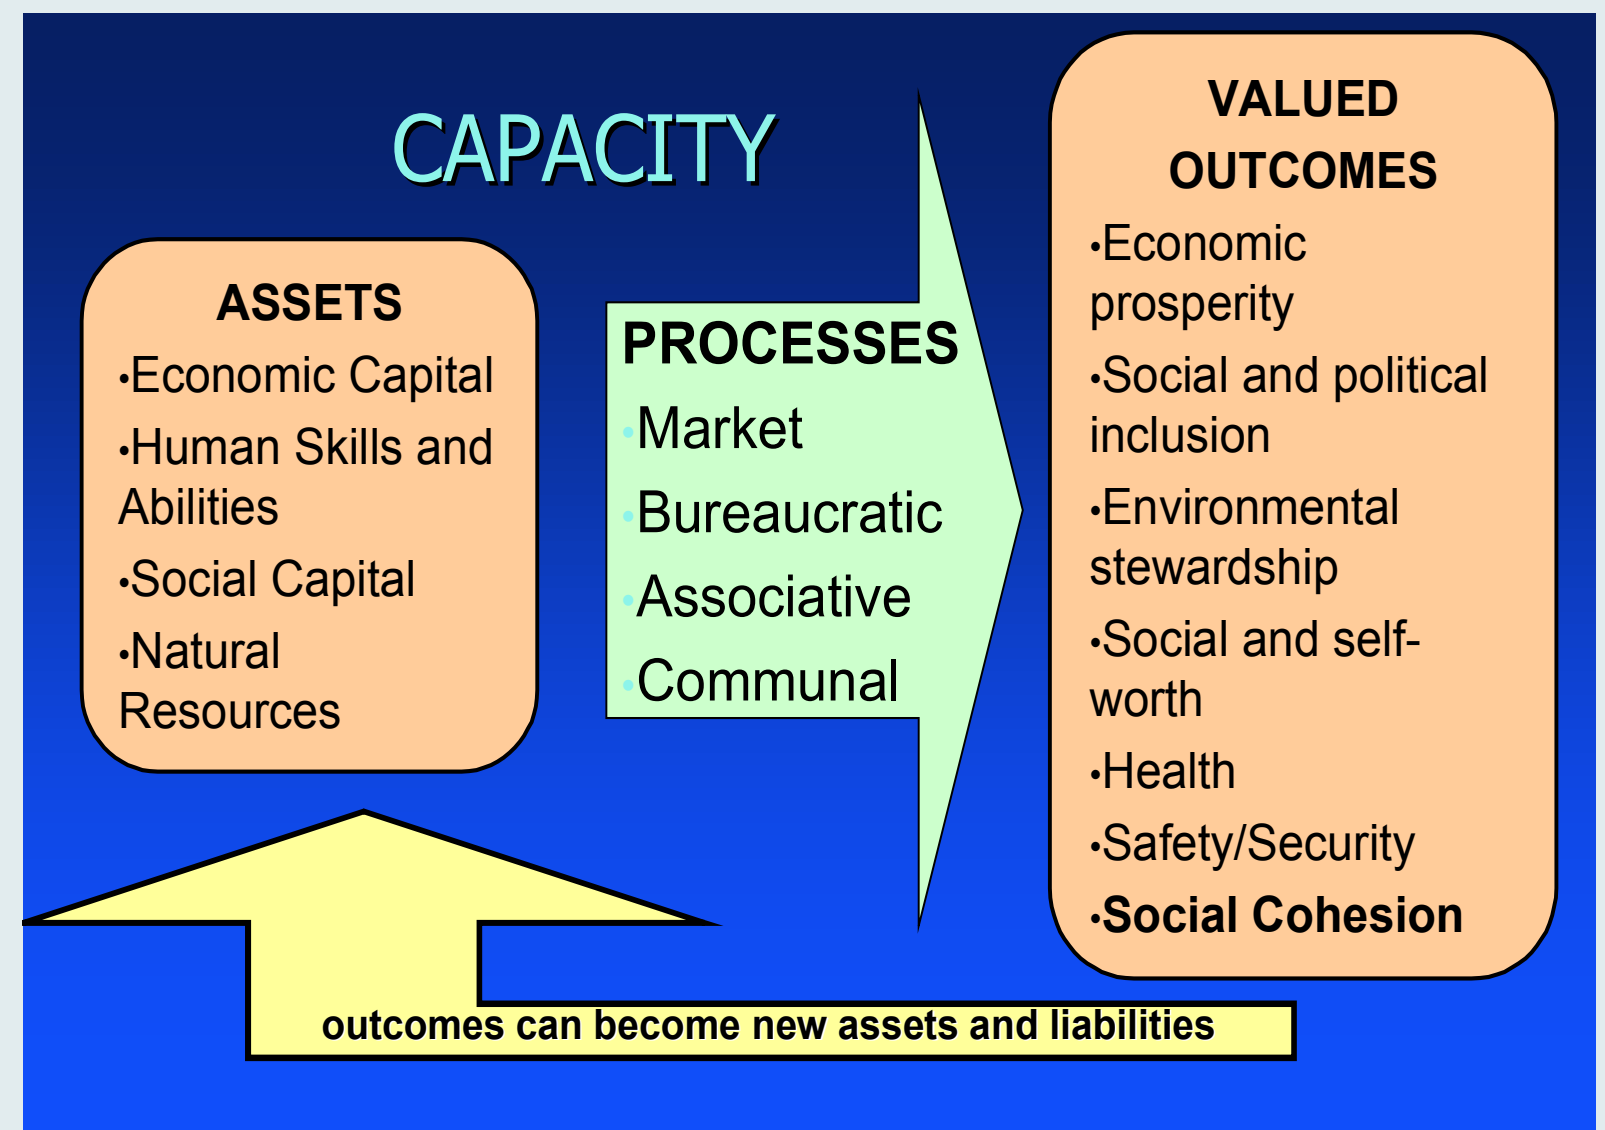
CAPACITY

ASSETS
•Economic Capital
•Human Skills and Abilities
•Social Capital
•Natural Resources

PROCESSES
•Market
•Bureaucratic
•Associative
•Communal

VALUED OUTCOMES
•Economic prosperity
•Social and political inclusion
•Environmental stewardship
•Social and self-worth
•Health
•Safety/Security
•Social Cohesion

outcomes can become new assets and liabilities